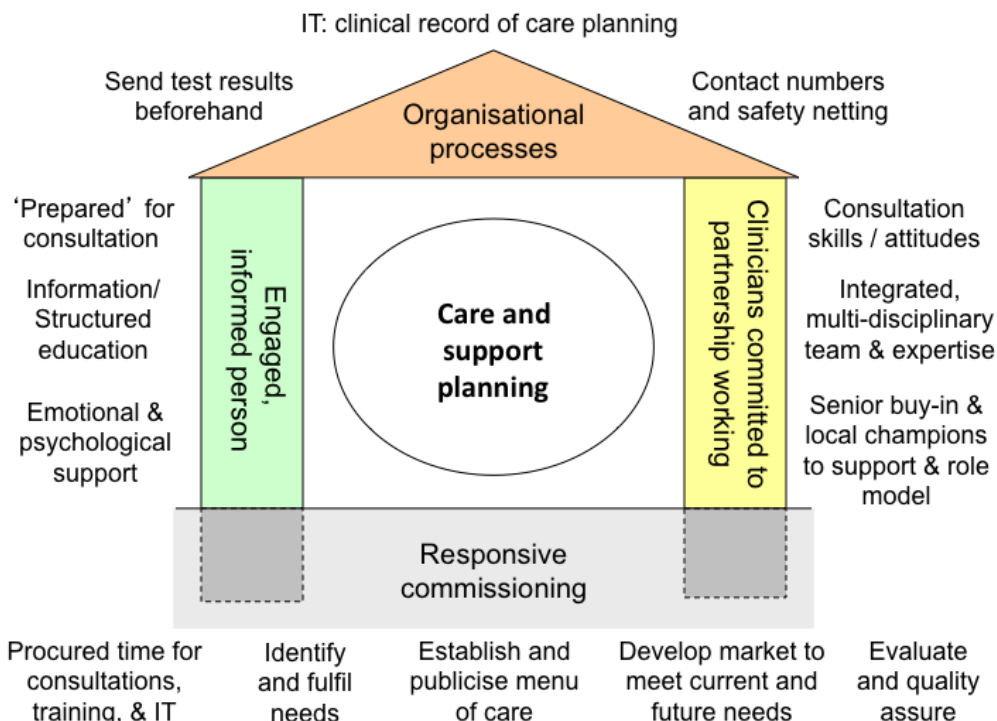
IT: clinical record of care planning

Send test results beforehand

Organisational processes

Contact numbers and safety netting

'Prepared' for consultation

Information/ Structured education

Emotional & psychological support

Engaged, informed person

Care and support planning

Clinicians committed to partnership working

Consultation skills / attitudes

Integrated, multi-disciplinary team & expertise

Senior buy-in & local champions to support & role model

Responsive commissioning

Procured time for consultations, training, & IT

Identify and fulfil needs

Establish and publicise menu of care

Develop market to meet current and future needs

Evaluate and quality assure